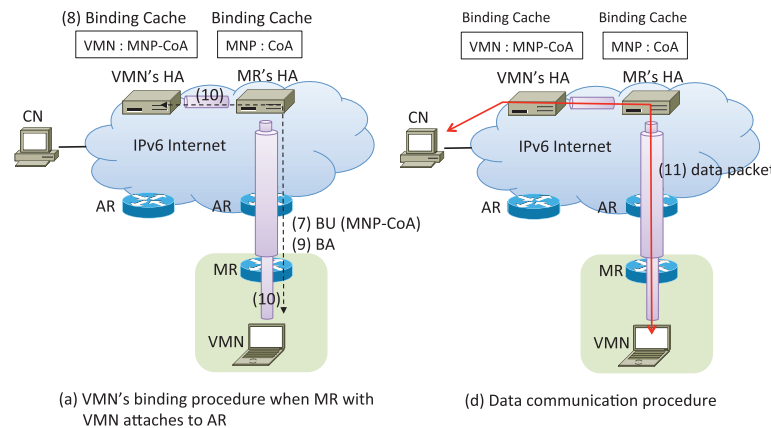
(8) Binding Cache

VMN : MNP-CoA

Binding Cache

MNP : CoA

VMN's HA

(10)

MR's HA

CN

IPv6 Internet

AR

AR

(7) BU (MNP-CoA)

(9) BA

MR

(10)

VMN

(a) VMN's binding procedure when MR with VMN attaches to AR

Binding Cache

VMN : MNP-CoA

Binding Cache

MNP : CoA

VMN's HA

MR's HA

CN

IPv6 Internet

(11) data packet

AR

AR

MR

VMN

(d) Data communication procedure